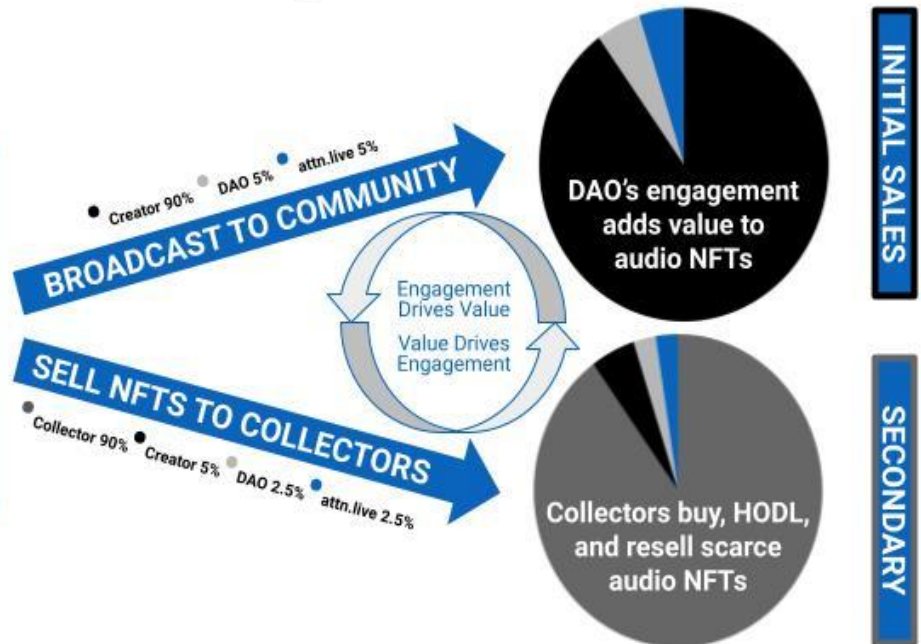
Creator 90% DAO 5% attn.live 5%

BROADCAST TO COMMUNITY

DAO's engagement adds value to audio NFTs

INITIAL SALES

Engagement Drives Value

Value Drives Engagement

SELL NFTS TO COLLECTORS

Collector 90% Creator 5% DAO 2.5% attn.live 2.5%

Collectors buy, HODL, and resell scarce audio NFTs

SECONDARY